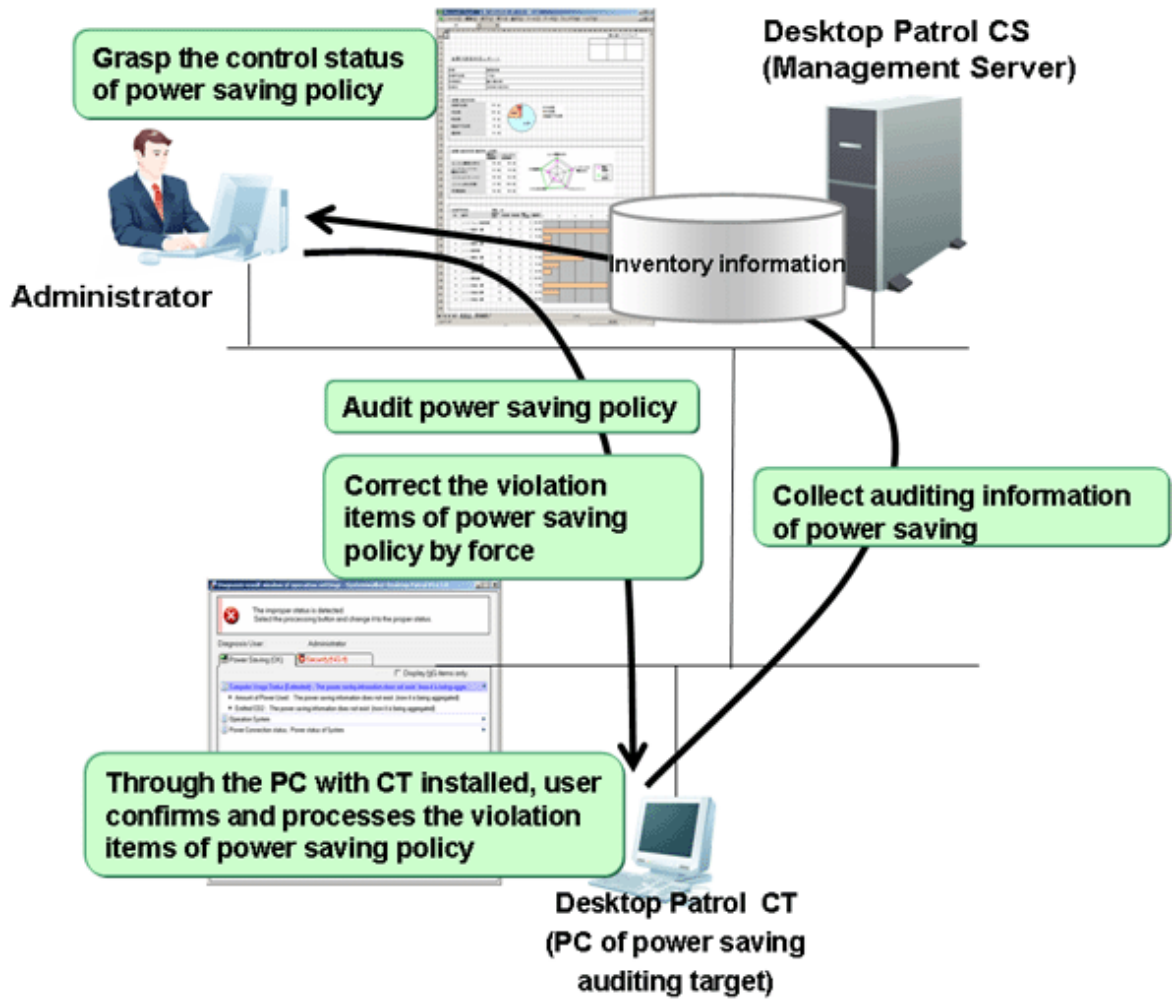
Grasp the control status of power saving policy

Desktop Patrol CS (Management Server)

Administrator

Inventory information

Audit power saving policy

Correct the violation items of power saving policy by force

Collect auditing information of power saving

The improper status is detected.
Select the processing button and change it to the proper status.

Diagnosis User: Administrator

Power Saving (OK)

Security(NG)

Display NG items only

Computer Usage Status (Extended)

Operation System

Power Connection status, Power status of System

Through the PC with CT installed, user confirms and processes the violation items of power saving policy

Desktop Patrol CT (PC of power saving auditing target)